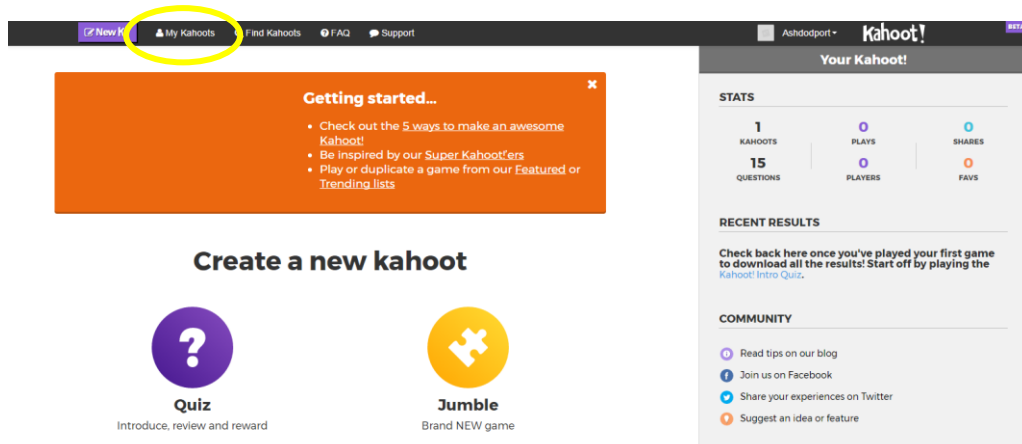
New K My Kahoots Find Kahoots FAQ Support

Ashdodport Kahoot! BETA

Getting started...

• Check out the 5 ways to make an awesome Kahoot!
• Be inspired by our Super Kahoot'ers
• Play or duplicate a game from our Featured or Trending lists

Create a new kahoot

Quiz
Introduce, review and reward

Jumble
Brand NEW game

Your Kahoot!

STATS

| 1 | 0 | 0 |
|---|---|---|
| KAHOOTS | PLAYS | SHARES |
| 15 | 0 | 0 |
| QUESTIONS | PLAYERS | FAVS |

RECENT RESULTS

Check back here once you've played your first game to download all the results! Start off by playing the Kahoot! Intro Quiz.

COMMUNITY

Read tips on our blog
Join us on Facebook
Share your experiences on Twitter
Suggest an idea or feature